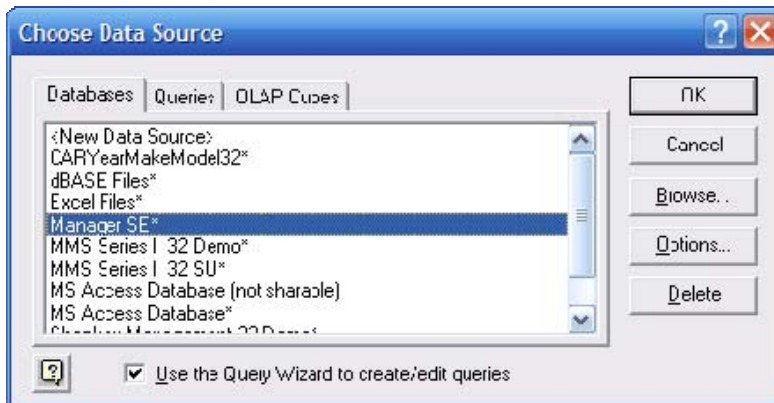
Choose Data Source

Databases | Queries | OLAP Cubes

<New Data Source>
CARYearMakeModel32*
dBASE Files*
Excel Files*
Manager SE*
MMS Series I 32 Demo*
MMS Series I 32 SU*
MS Access Database (not sharable)
MS Access Database*
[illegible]

OK
Cancel
Browse..
Options...
Delete

Use the Query Wizard to create/edit queries